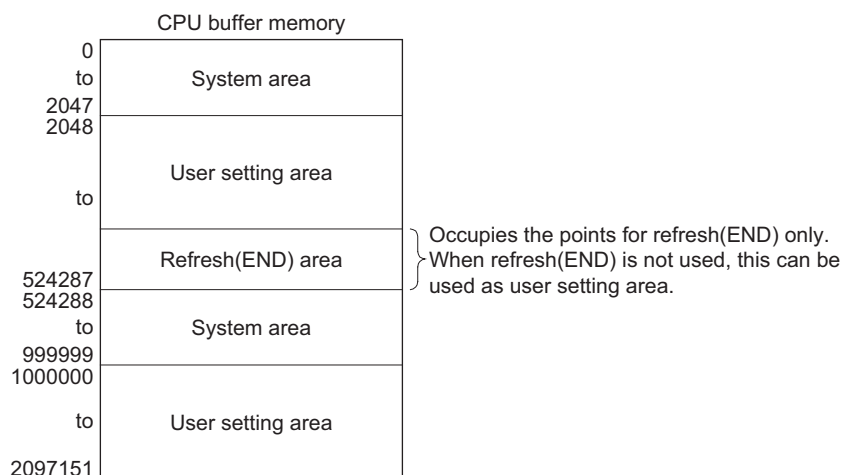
CPU buffer memory

0
to
2047
System area

2048
to
User setting area

Refresh(END) area
524287

Occupies the points for refresh(END) only. When refresh(END) is not used, this can be used as user setting area.

524288
to
999999
System area

1000000
to
2097151
User setting area